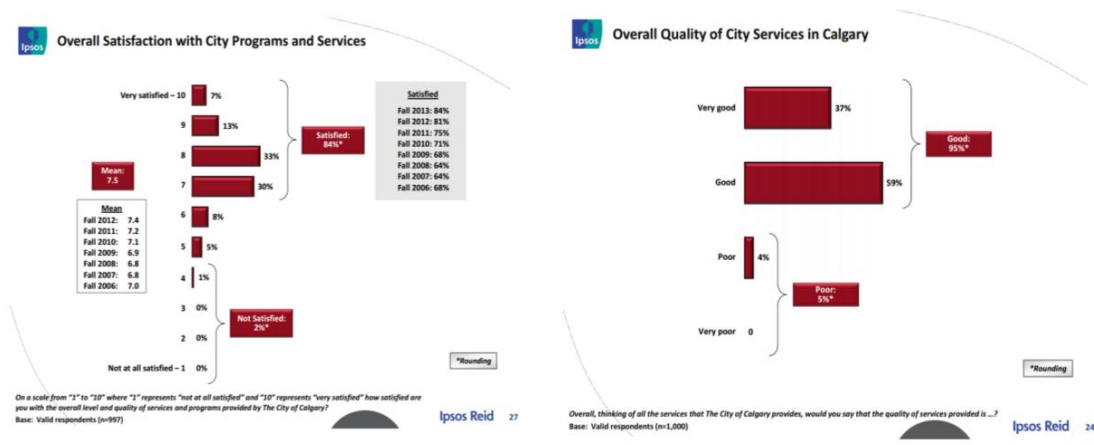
Ipsos

Overall Satisfaction with City Programs and Services

Very satisfied – 10 7%
9 13%
8 33%
7 30%
6 8%
5 5%
4 1%
3 0%
2 0%
Not at all satisfied – 1 0%

Satisfied: 84%*

Not Satisfied: 2%*

Mean: 7.5

| Mean | |
|---|---|
| Fall 2012: | 7.4 |
| Fall 2011: | 7.2 |
| Fall 2010: | 7.1 |
| Fall 2009: | 6.9 |
| Fall 2008: | 6.8 |
| Fall 2007: | 6.8 |
| Fall 2006: | 7.0 |

| Satisfied |
|---|
| Fall 2013: 84% |
| Fall 2012: 81% |
| Fall 2011: 75% |
| Fall 2010: 71% |
| Fall 2009: 68% |
| Fall 2008: 64% |
| Fall 2007: 64% |
| Fall 2006: 68% |

*Rounding

On a scale from "1" to "10" where "1" represents "not at all satisfied" and "10" represents "very satisfied" how satisfied are you with the overall level and quality of services and programs provided by The City of Calgary?
Base: Valid respondents (n=997)

Ipsos Reid 27

Ipsos

Overall Quality of City Services in Calgary

Very good 37%
Good 59%
Poor 4%
Very poor 0

Good: 95%*

Poor: 5%*

*Rounding

Overall, thinking of all the services that The City of Calgary provides, would you say that the quality of services provided is ...?
Base: Valid respondents (n=1,000)

Ipsos Reid 24